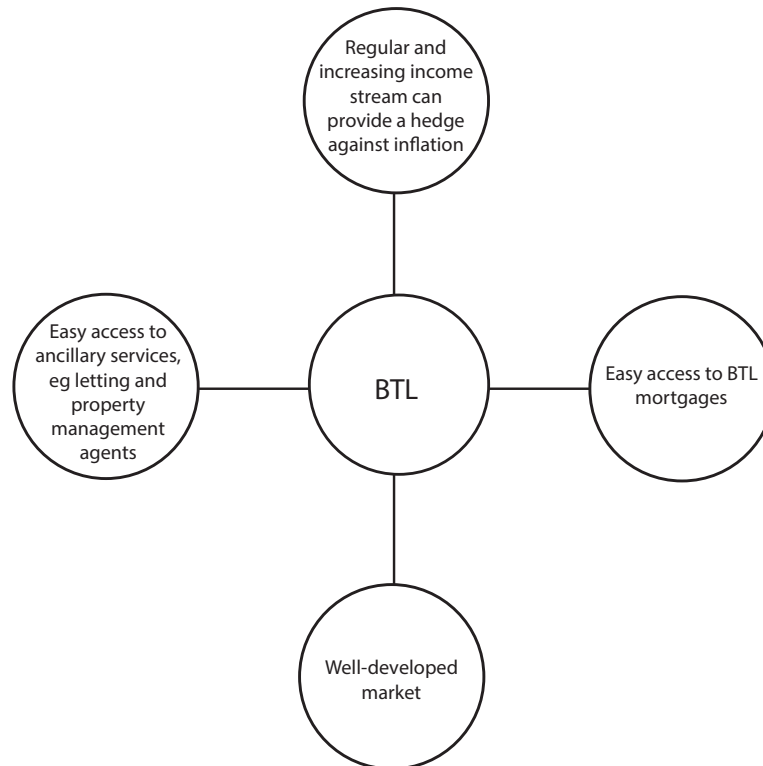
Regular and increasing income stream can provide a hedge against inflation

Easy access to ancillary services, eg letting and property management agents

BTL

Easy access to BTL mortgages

Well-developed market